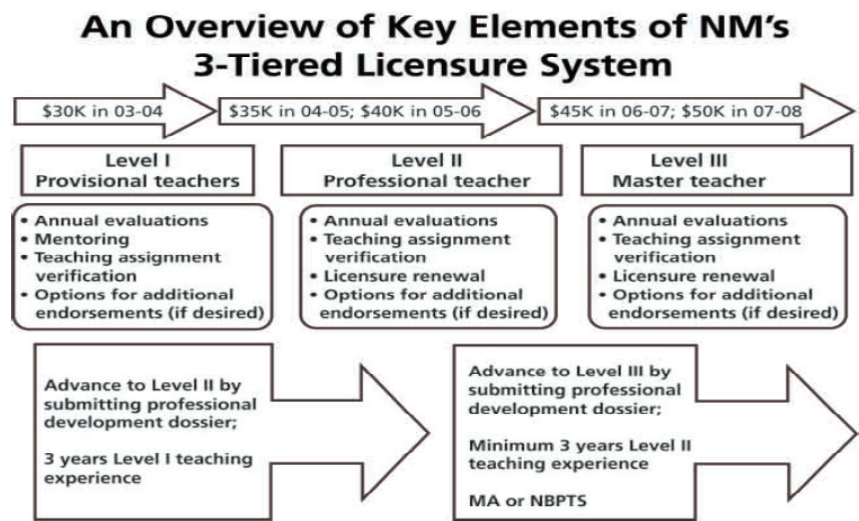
An Overview of Key Elements of NM's 3-Tiered Licensure System

$30K in 03-04

$35K in 04-05; $40K in 05-06

$45K in 06-07; $50K in 07-08

Level I
Provisional teachers

- Annual evaluations
- Mentoring
- Teaching assignment verification
- Options for additional endorsements (if desired)

Level II
Professional teacher

- Annual evaluations
- Teaching assignment verification
- Licensure renewal
- Options for additional endorsements (if desired)

Level III
Master teacher

- Annual evaluations
- Teaching assignment verification
- Licensure renewal
- Options for additional endorsements (if desired)

Advance to Level II by submitting professional development dossier;

3 years Level I teaching experience

Advance to Level III by submitting professional development dossier;

Minimum 3 years Level II teaching experience

MA or NBPTS